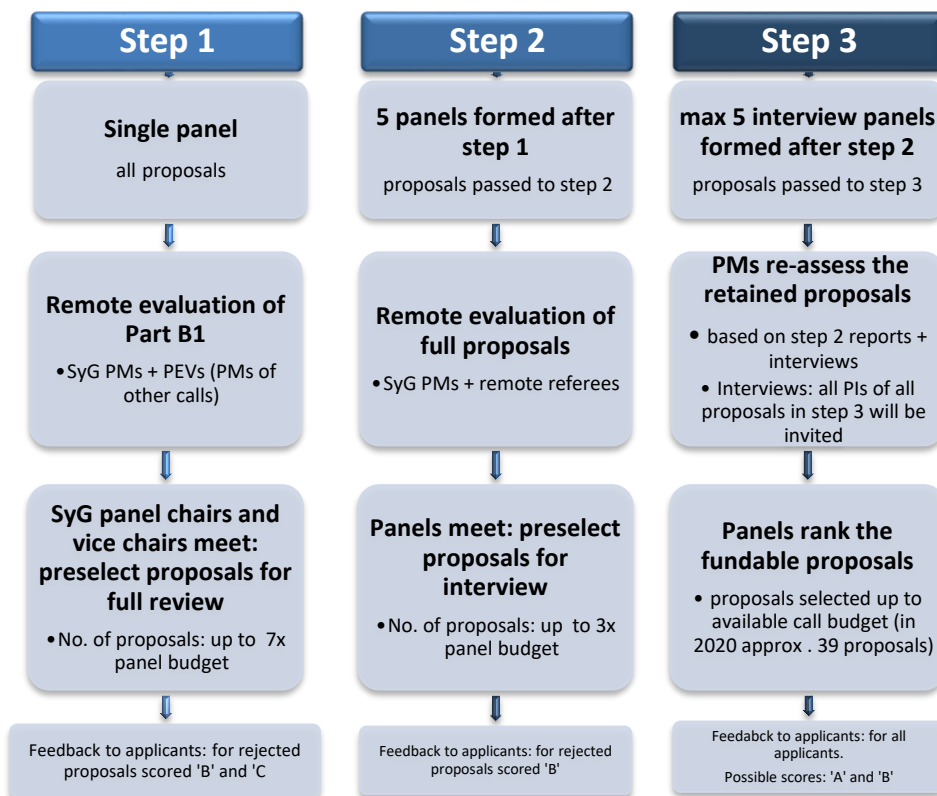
Step 1

Single panel

all proposals

Remote evaluation of Part B1

• SyG PMs + PEVs (PMs of other calls)

SyG panel chairs and vice chairs meet: preselect proposals for full review

• No. of proposals: up to 7x panel budget

Feedback to applicants: for rejected proposals scored 'B' and 'C

Step 2

5 panels formed after step 1

proposals passed to step 2

Remote evaluation of full proposals

• SyG PMs + remote referees

Panels meet: preselect proposals for interview

• No. of proposals: up to 3x panel budget

Feedback to applicants: for rejected proposals scored 'B'

Step 3

max 5 interview panels formed after step 2

proposals passed to step 3

PMs re-assess the retained proposals

• based on step 2 reports + interviews

• Interviews: all PIs of all proposals in step 3 will be invited

Panels rank the fundable proposals

• proposals selected up to available call budget (in 2020 approx . 39 proposals)

Feedabck to applicants: for all applicants.

Possible scores: 'A' and 'B'